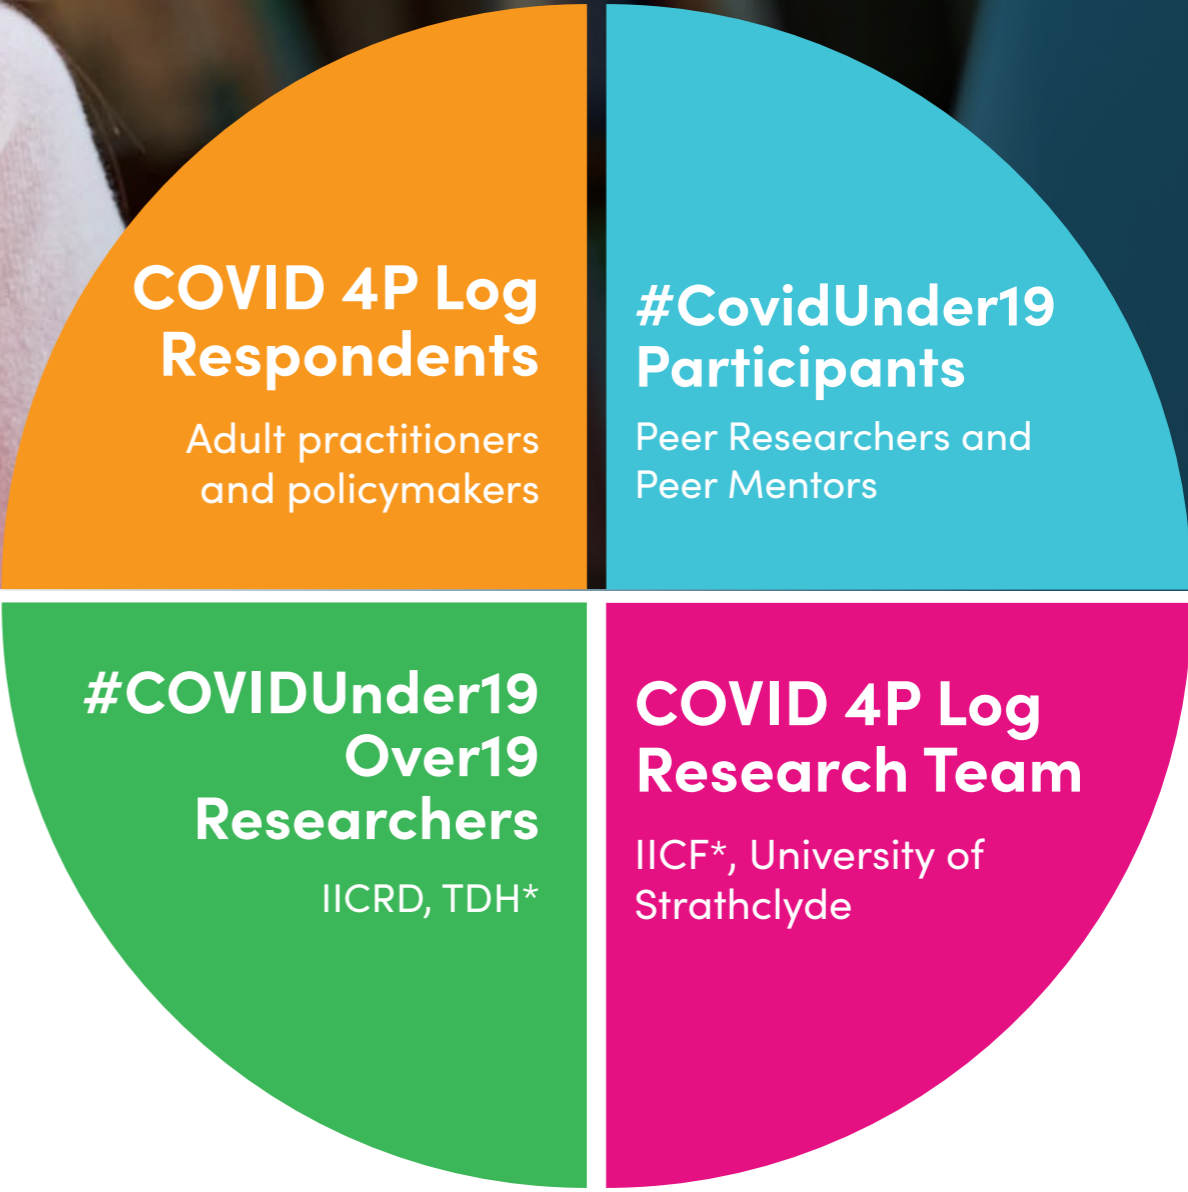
COVID 4P Log Respondents

Adult practitioners and policymakers

#CovidUnder19 Participants

Peer Researchers and Peer Mentors

#COVIDUnder19 Over19 Researchers

IICRD, TDH*

COVID 4P Log Research Team

IICF*, University of Strathclyde